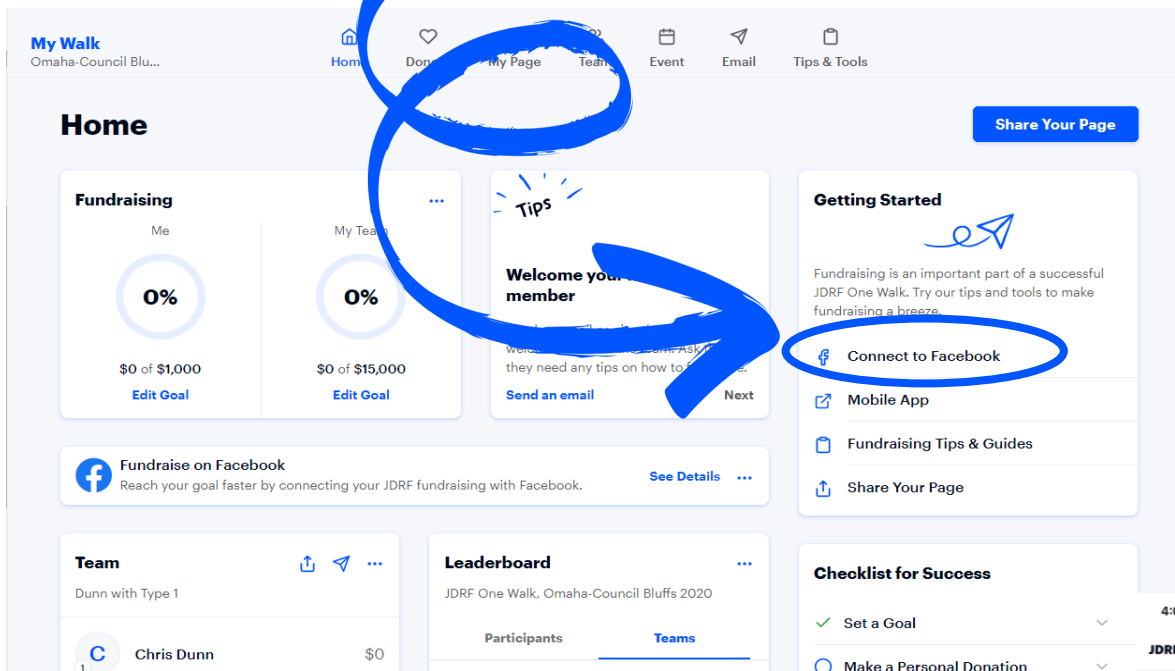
My Walk
Omaha-Council Blu...

Home Don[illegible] My Page Tea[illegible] Event Email Tips & Tools

Home

Share Your Page

Fundraising

Me
0%
$0 of $1,000
Edit Goal

My Team
0%
$0 of $15,000
Edit Goal

Tips

Welcome your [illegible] member

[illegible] they need any tips on how to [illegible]

Send an email
Next

Getting Started

Fundraising is an important part of a successful JDRF One Walk. Try our tips and tools to make fundraising a breeze.

Connect to Facebook
Mobile App
Fundraising Tips & Guides
Share Your Page

Fundraise on Facebook
Reach your goal faster by connecting your JDRF fundraising with Facebook.
See Details

Team
Dunn with Type 1
C
Chris Dunn
$0

Leaderboard
JDRF One Walk, Omaha-Council Bluffs 2020
Participants
Teams

Checklist for Success
Set a Goal
Make a Personal Donation

4:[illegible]
JDR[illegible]